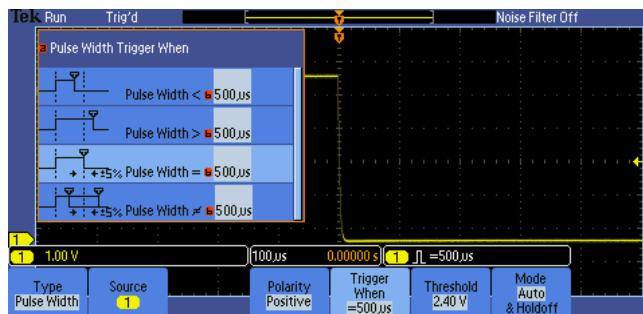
Tek Run Trig'd

Noise Filter Off

a Pulse Width Trigger When

Pulse Width < b 500 μs

Pulse Width > b 500 μs

±5% Pulse Width = b 500 μs

±5% Pulse Width ≠ b 500 μs

1

1 1.00 V

100 μs 0.00000 s 1 ⎍ =500 μs

Type
Pulse Width

Source
1

Polarity
Positive

Trigger
When
=500 μs

Threshold
2.40 V

Mode
Auto
& Holdoff